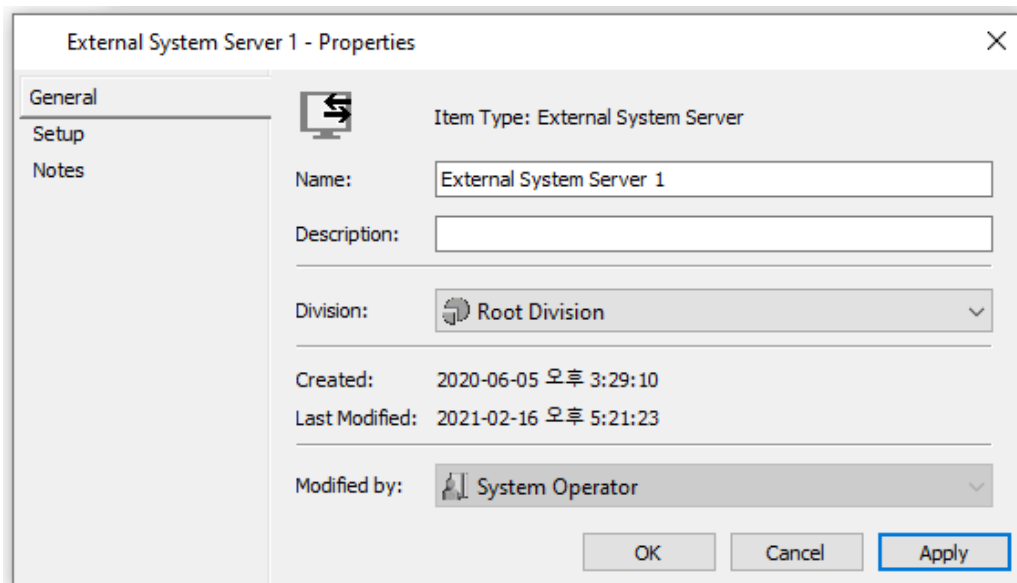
External System Server 1 - Properties

×

General
Setup
Notes

Item Type: External System Server

Name: External System Server 1

Description:

Division: Root Division

Created: 2020-06-05 오후 3:29:10
Last Modified: 2021-02-16 오후 5:21:23

Modified by: System Operator

OK Cancel Apply